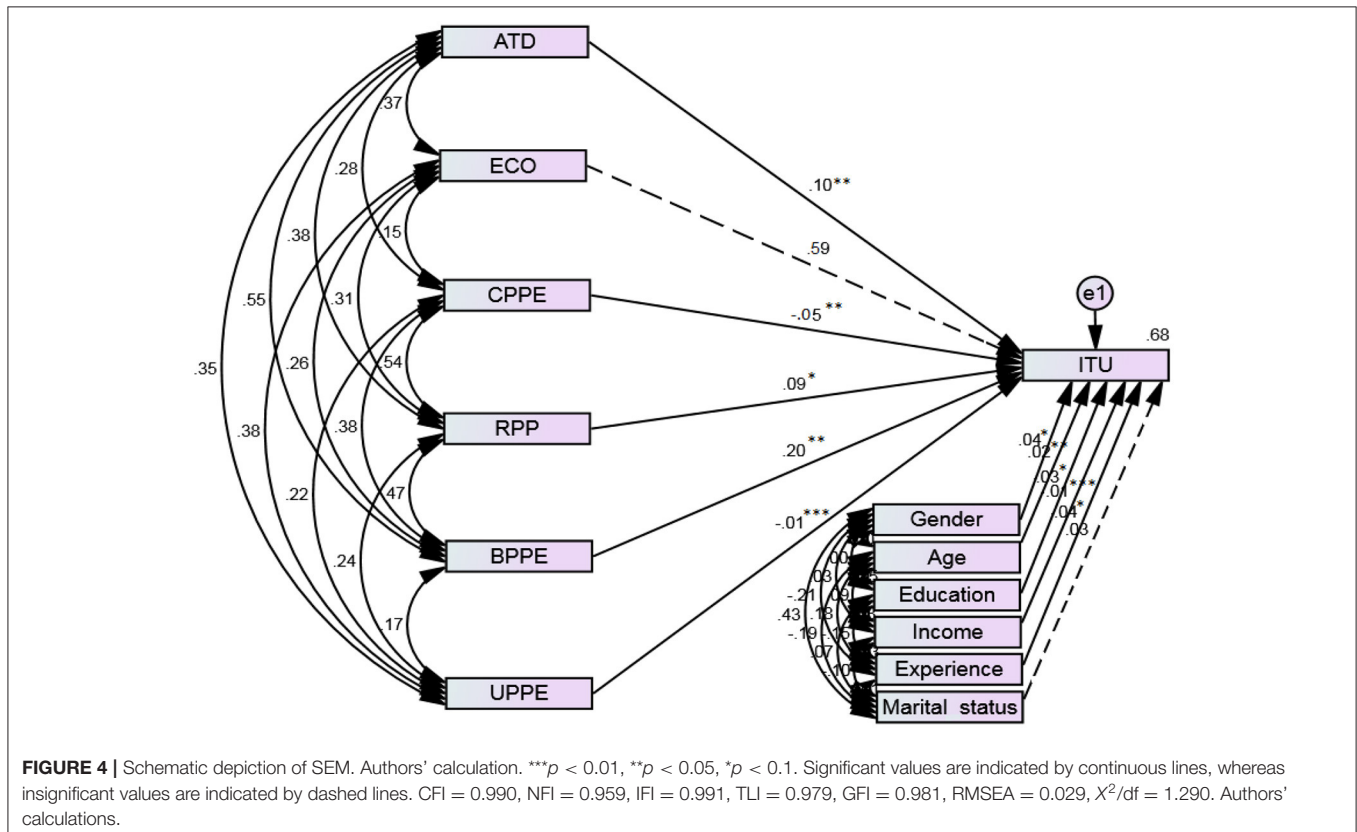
ATD

ECO

CPPE

RPP

BPPE

UPPE

.37

.28

.15

.38

.31

.55

.26

.54

.35

.38

.38

.22

.47

.24

.17

.10**

.59

-.05 **

.09*

.20**

-.01***

e1

.68

ITU

.04*
.02**
.03*
.01***
.04*
.03

Gender

Age

Education

Income

Experience

Marital status

.00
.03
-.21
.09
.43
.13
-.19
.15
.07
.10

**FIGURE 4 |** Schematic depiction of SEM. Authors' calculation. ***$p$ < 0.01, **$p$ < 0.05, *$p$ < 0.1. Significant values are indicated by continuous lines, whereas insignificant values are indicated by dashed lines. CFI = 0.990, NFI = 0.959, IFI = 0.991, TLI = 0.979, GFI = 0.981, RMSEA = 0.029, $X^2$/df = 1.290. Authors' calculations.